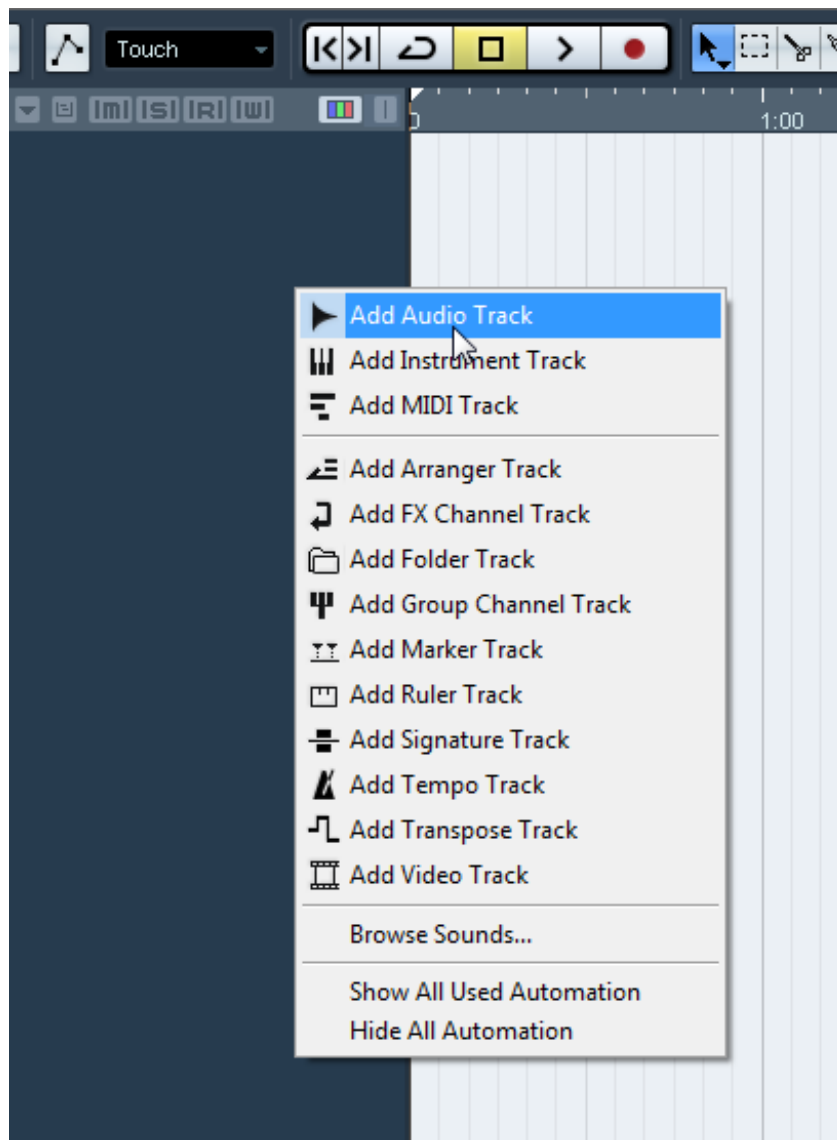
Touch

M S R W

0 1:00

Add Audio Track
Add Instrument Track
Add MIDI Track

Add Arranger Track
Add FX Channel Track
Add Folder Track
Add Group Channel Track
Add Marker Track
Add Ruler Track
Add Signature Track
Add Tempo Track
Add Transpose Track
Add Video Track

Browse Sounds...

Show All Used Automation
Hide All Automation